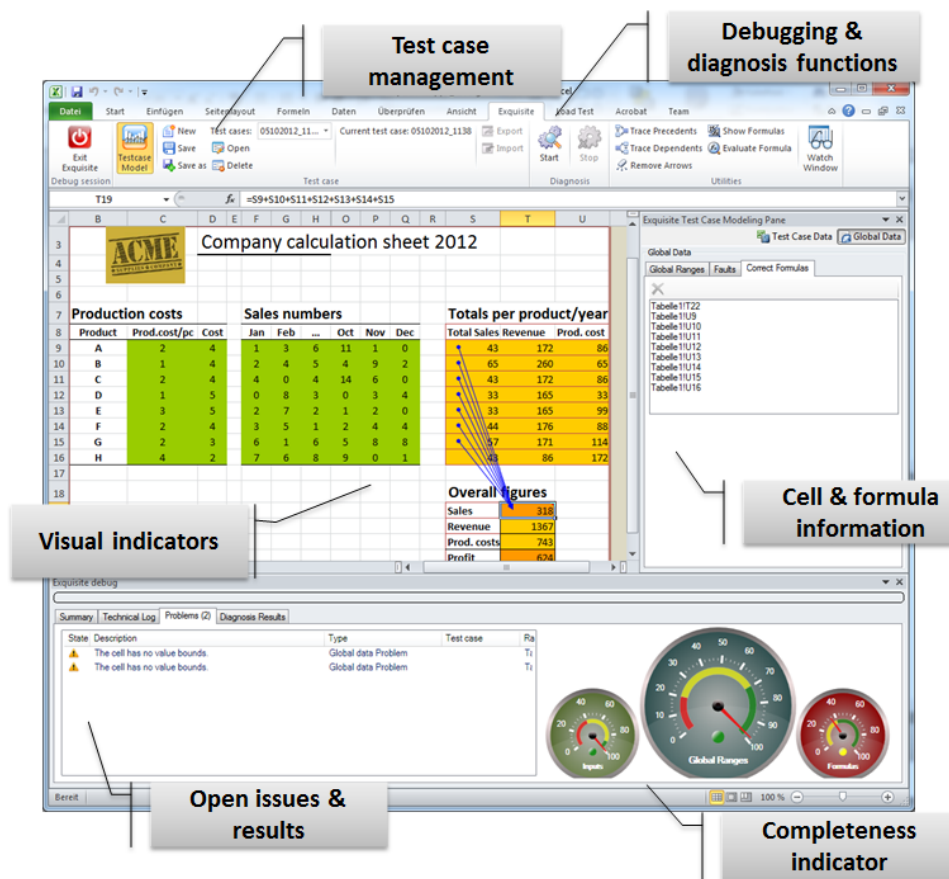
Test case management

Debugging & diagnosis functions

Datei Start Einfügen Seitenlayout Formeln Daten Überprüfen Ansicht Exquisite Load Test Acrobat Team

Exit Exquisite
Testcase Model
New
Save
Save as
Test cases: 05102012_11...
Open
Delete
Current test case: 05102012_1138
Export
Import
Start
Stop
Trace Precedents
Trace Dependents
Remove Arrows
Show Formulas
Evaluate Formula
Watch Window
Debug session
Test case
Diagnosis
Utilities

T19
=S9+S10+S11+S12+S13+S14+S15

ACME

Company calculation sheet 2012

Production costs

| Product | Prod.cost/pc | Cost |
|---|---|---|
| A | 2 | 4 |
| B | 1 | 4 |
| C | 2 | 4 |
| D | 1 | 5 |
| E | 3 | 5 |
| F | 2 | 4 |
| G | 2 | 3 |
| H | 4 | 2 |

Sales numbers

| Jan | Feb | ... | Oct | Nov | Dec |
|---|---|---|---|---|---|
| 1 | 3 | 6 | 11 | 1 | 0 |
| 2 | 4 | 5 | 4 | 9 | 2 |
| 4 | 0 | 4 | 14 | 6 | 0 |
| 0 | 8 | 3 | 0 | 3 | 4 |
| 2 | 7 | 2 | 1 | 2 | 0 |
| 3 | 5 | 1 | 2 | 4 | 4 |
| 6 | 1 | 6 | 5 | 8 | 8 |
| 7 | 6 | 8 | 9 | 0 | 1 |

Totals per product/year

| Total Sales | Revenue | Prod. cost |
|---|---|---|
| 43 | 172 | 86 |
| 65 | 260 | 65 |
| 43 | 172 | 86 |
| 33 | 165 | 33 |
| 33 | 165 | 99 |
| 44 | 176 | 88 |
| 57 | 171 | 114 |
| 43 | 86 | 172 |

Overall figures

| Sales | 318 |
|---|---|
| Revenue | 1367 |
| Prod. costs | 743 |
| Profit | 624 |

Exquisite Test Case Modeling Pane
Test Case Data
Global Data
Global Data
Global Ranges
Faults
Correct Formulas
Tabelle1!T22
Tabelle1!U9
Tabelle1!U10
Tabelle1!U11
Tabelle1!U12
Tabelle1!U13
Tabelle1!U14
Tabelle1!U15
Tabelle1!U16

Cell & formula information

Visual indicators

Exquisite debug
Summary Technical Log Problems (2) Diagnosis Results
State Description Type Test case Ra
The cell has no value bounds. Global data Problem Ti
The cell has no value bounds. Global data Problem Ti

Inputs
Global Ranges
Formulas

Bereit
100 %

Open issues & results

Completeness indicator